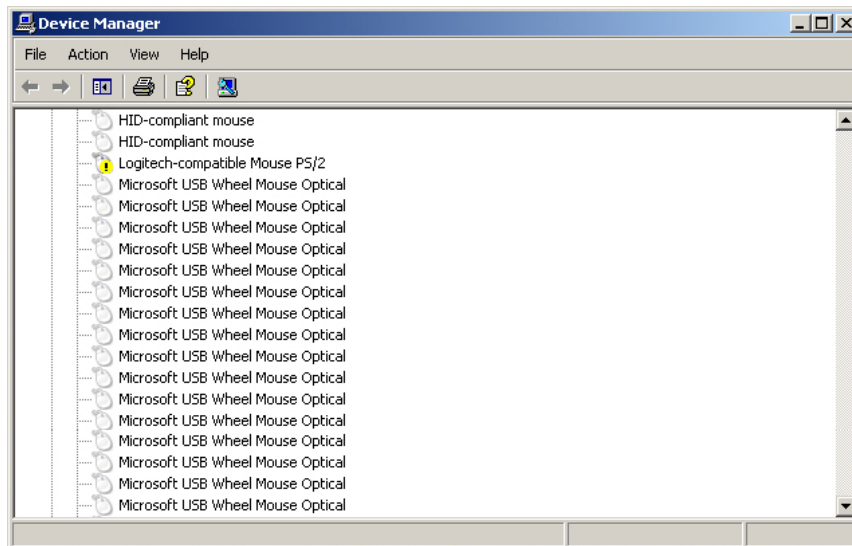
Device Manager

File Action View Help

HID-compliant mouse
HID-compliant mouse
Logitech-compatible Mouse PS/2
Microsoft USB Wheel Mouse Optical
Microsoft USB Wheel Mouse Optical
Microsoft USB Wheel Mouse Optical
Microsoft USB Wheel Mouse Optical
Microsoft USB Wheel Mouse Optical
Microsoft USB Wheel Mouse Optical
Microsoft USB Wheel Mouse Optical
Microsoft USB Wheel Mouse Optical
Microsoft USB Wheel Mouse Optical
Microsoft USB Wheel Mouse Optical
Microsoft USB Wheel Mouse Optical
Microsoft USB Wheel Mouse Optical
Microsoft USB Wheel Mouse Optical
Microsoft USB Wheel Mouse Optical
Microsoft USB Wheel Mouse Optical
Microsoft USB Wheel Mouse Optical
Microsoft USB Wheel Mouse Optical
Microsoft USB Wheel Mouse Optical